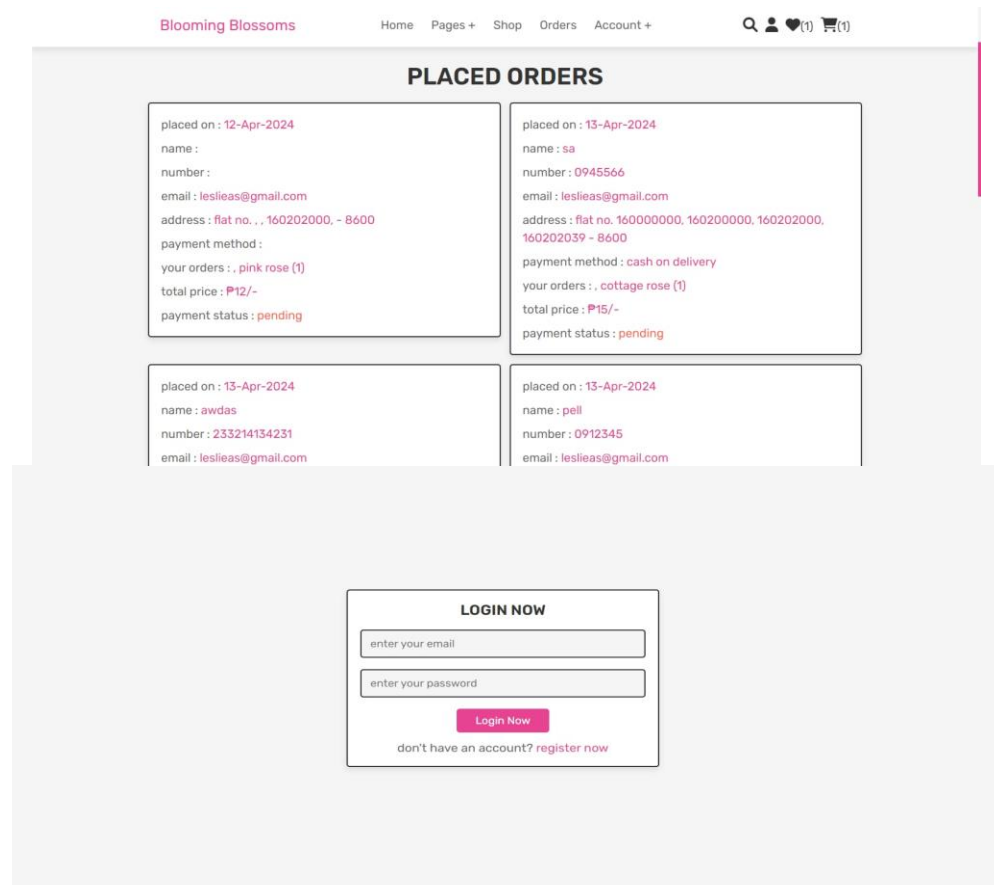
Blooming Blossoms

Home Pages + Shop Orders Account +

(1) (1)

PLACED ORDERS

placed on : 12-Apr-2024

name :

number :

email : leslieas@gmail.com

address : flat no. , , 160202000, - 8600

payment method :

your orders : , pink rose (1)

total price : ₱12/-

payment status : pending

placed on : 13-Apr-2024

name : sa

number : 0945566

email : leslieas@gmail.com

address : flat no. 160000000, 160200000, 160202000, 160202039 - 8600

payment method : cash on delivery

your orders : , cottage rose (1)

total price : ₱15/-

payment status : pending

placed on : 13-Apr-2024

name : awdas

number : 233214134231

email : leslieas@gmail.com

placed on : 13-Apr-2024

name : pell

number : 0912345

email : leslieas@gmail.com

LOGIN NOW

enter your email

enter your password

Login Now

don't have an account? register now